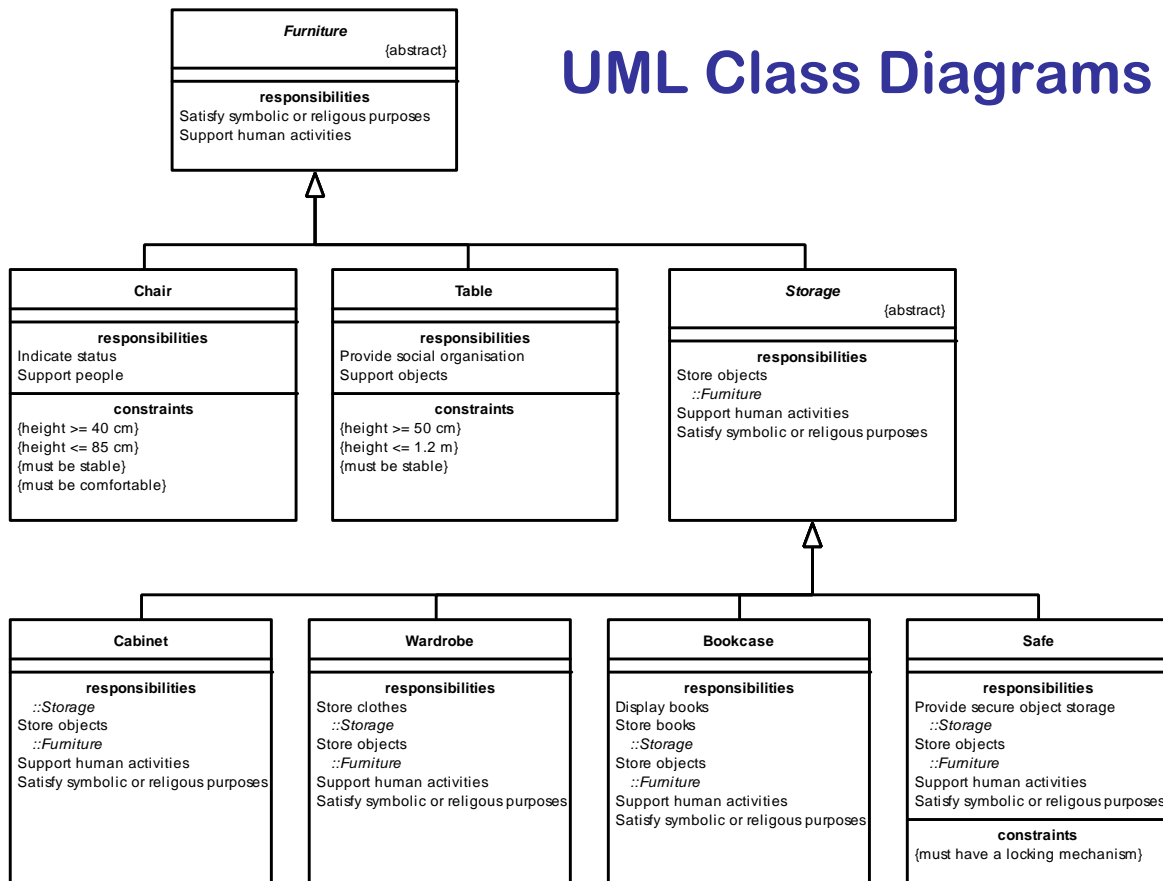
UML Class Diagrams

Furniture
{abstract}

responsibilities
Satisfy symbolic or religous purposes
Support human activities

Chair

responsibilities
Indicate status
Support people

constraints
{height >= 40 cm}
{height <= 85 cm}
{must be stable}
{must be comfortable}

Table

responsibilities
Provide social organisation
Support objects

constraints
{height >= 50 cm}
{height <= 1.2 m}
{must be stable}

Storage
{abstract}

responsibilities
Store objects
::Furniture
Support human activities
Satisfy symbolic or religous purposes

Cabinet

responsibilities
::Storage
Store objects
::Furniture
Support human activities
Satisfy symbolic or religous purposes

Wardrobe

responsibilities
Store clothes
::Storage
Store objects
::Furniture
Support human activities
Satisfy symbolic or religous purposes

Bookcase

responsibilities
Display books
Store books
::Storage
Store objects
::Furniture
Support human activities
Satisfy symbolic or religous purposes

Safe

responsibilities
Provide secure object storage
::Storage
Store objects
::Furniture
Support human activities
Satisfy symbolic or religous purposes

constraints
{must have a locking mechanism}